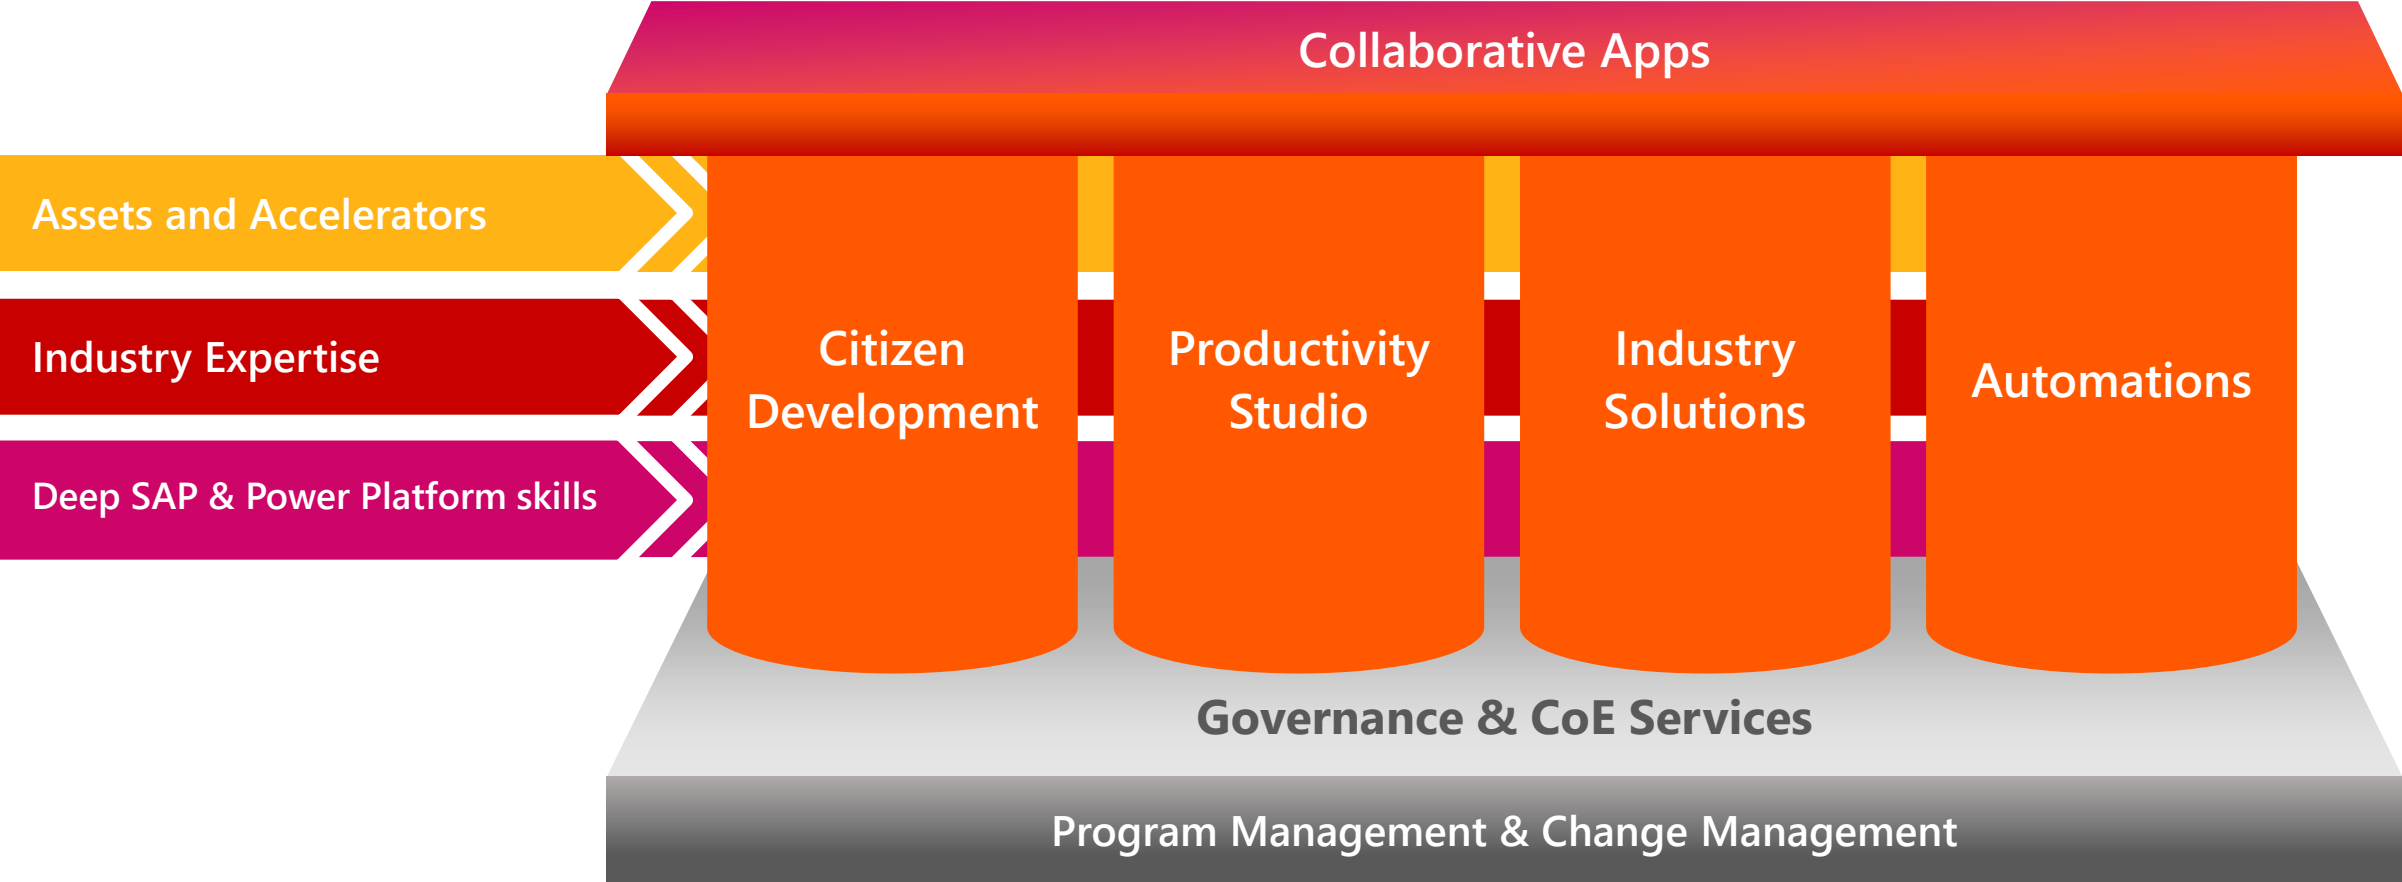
Collaborative Apps

Assets and Accelerators

Industry Expertise

Deep SAP & Power Platform skills

Citizen Development

Productivity Studio

Industry Solutions

Automations

Governance & CoE Services

Program Management & Change Management